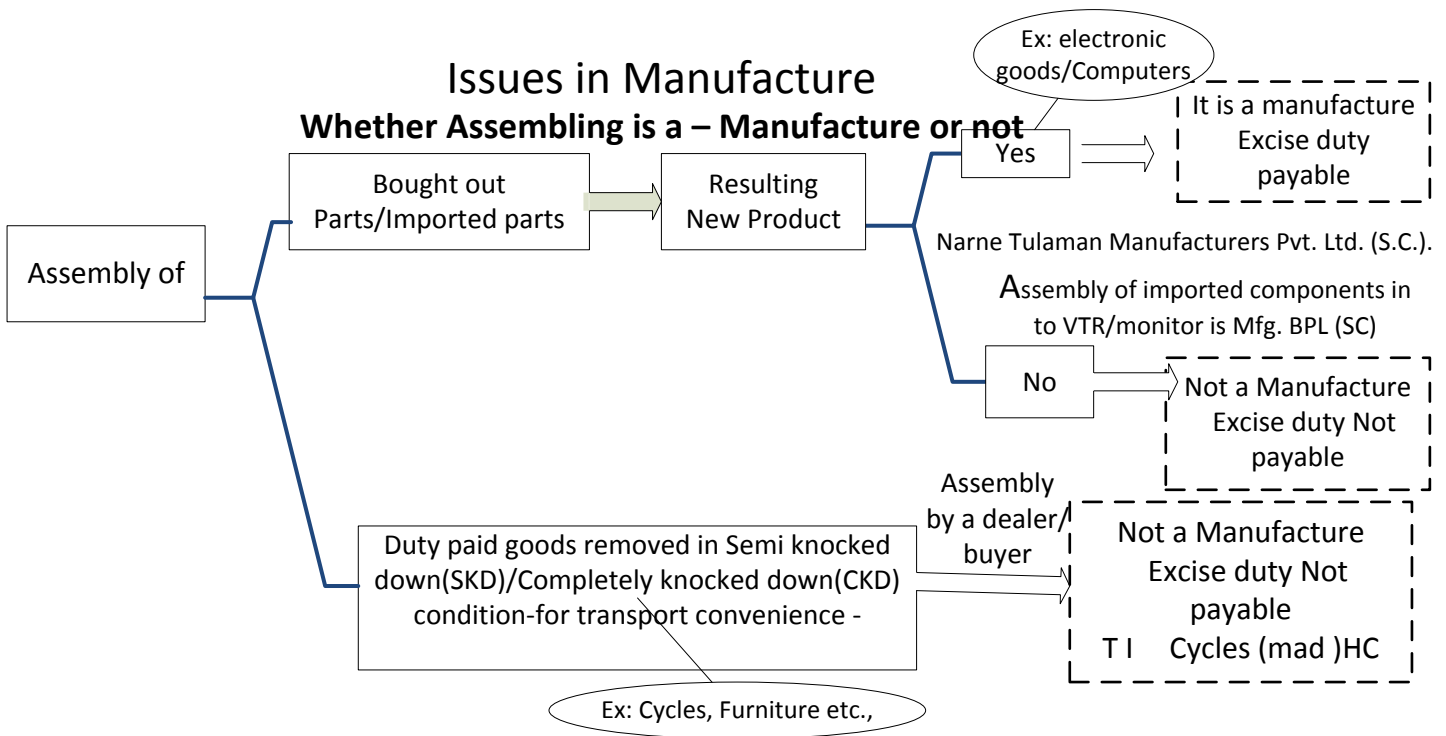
Issues in Manufacture

Whether Assembling is a – Manufacture or not

Ex: electronic goods/Computers

Assembly of

Bought out Parts/Imported parts

Resulting New Product

Yes

It is a manufacture Excise duty payable

Narne Tulaman Manufacturers Pvt. Ltd. (S.C.).

Assembly of imported components in to VTR/monitor is Mfg. BPL (SC)

No

Not a Manufacture Excise duty Not payable

Duty paid goods removed in Semi knocked down(SKD)/Completely knocked down(CKD) condition-for transport convenience -

Assembly by a dealer/ buyer

Not a Manufacture Excise duty Not payable
T I Cycles (mad )HC

Ex: Cycles, Furniture etc.,